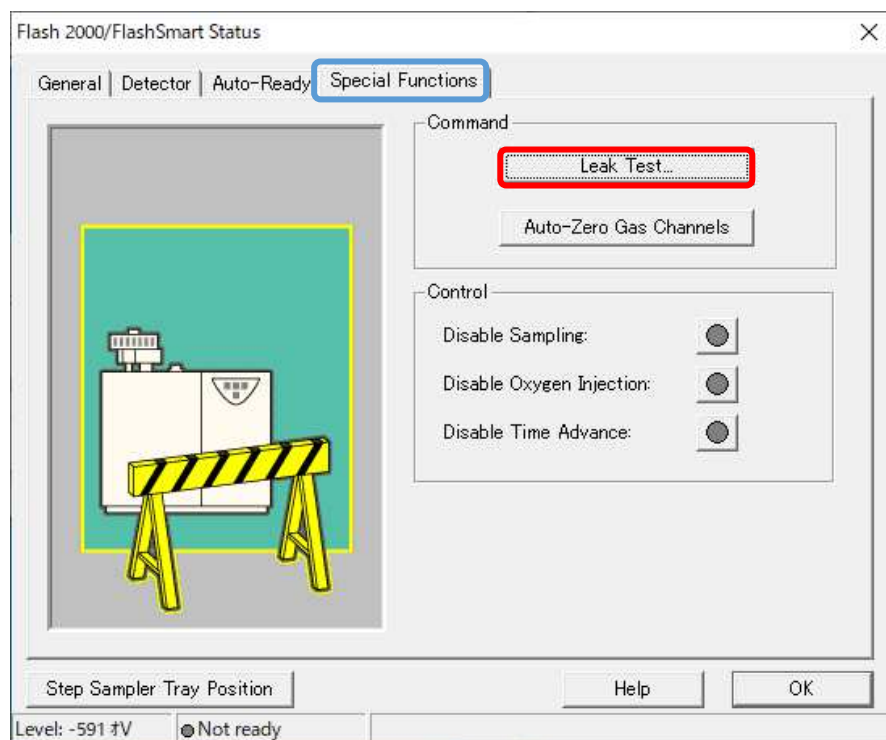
Flash 2000/FlashSmart Status

×

General | Detector | Auto-Ready | Special Functions

Command

Leak Test...

Auto-Zero Gas Channels

Control

Disable Sampling:

Disable Oxygen Injection:

Disable Time Advance:

Step Sampler Tray Position

Help

OK

Level: -591 ﾁV

Not ready